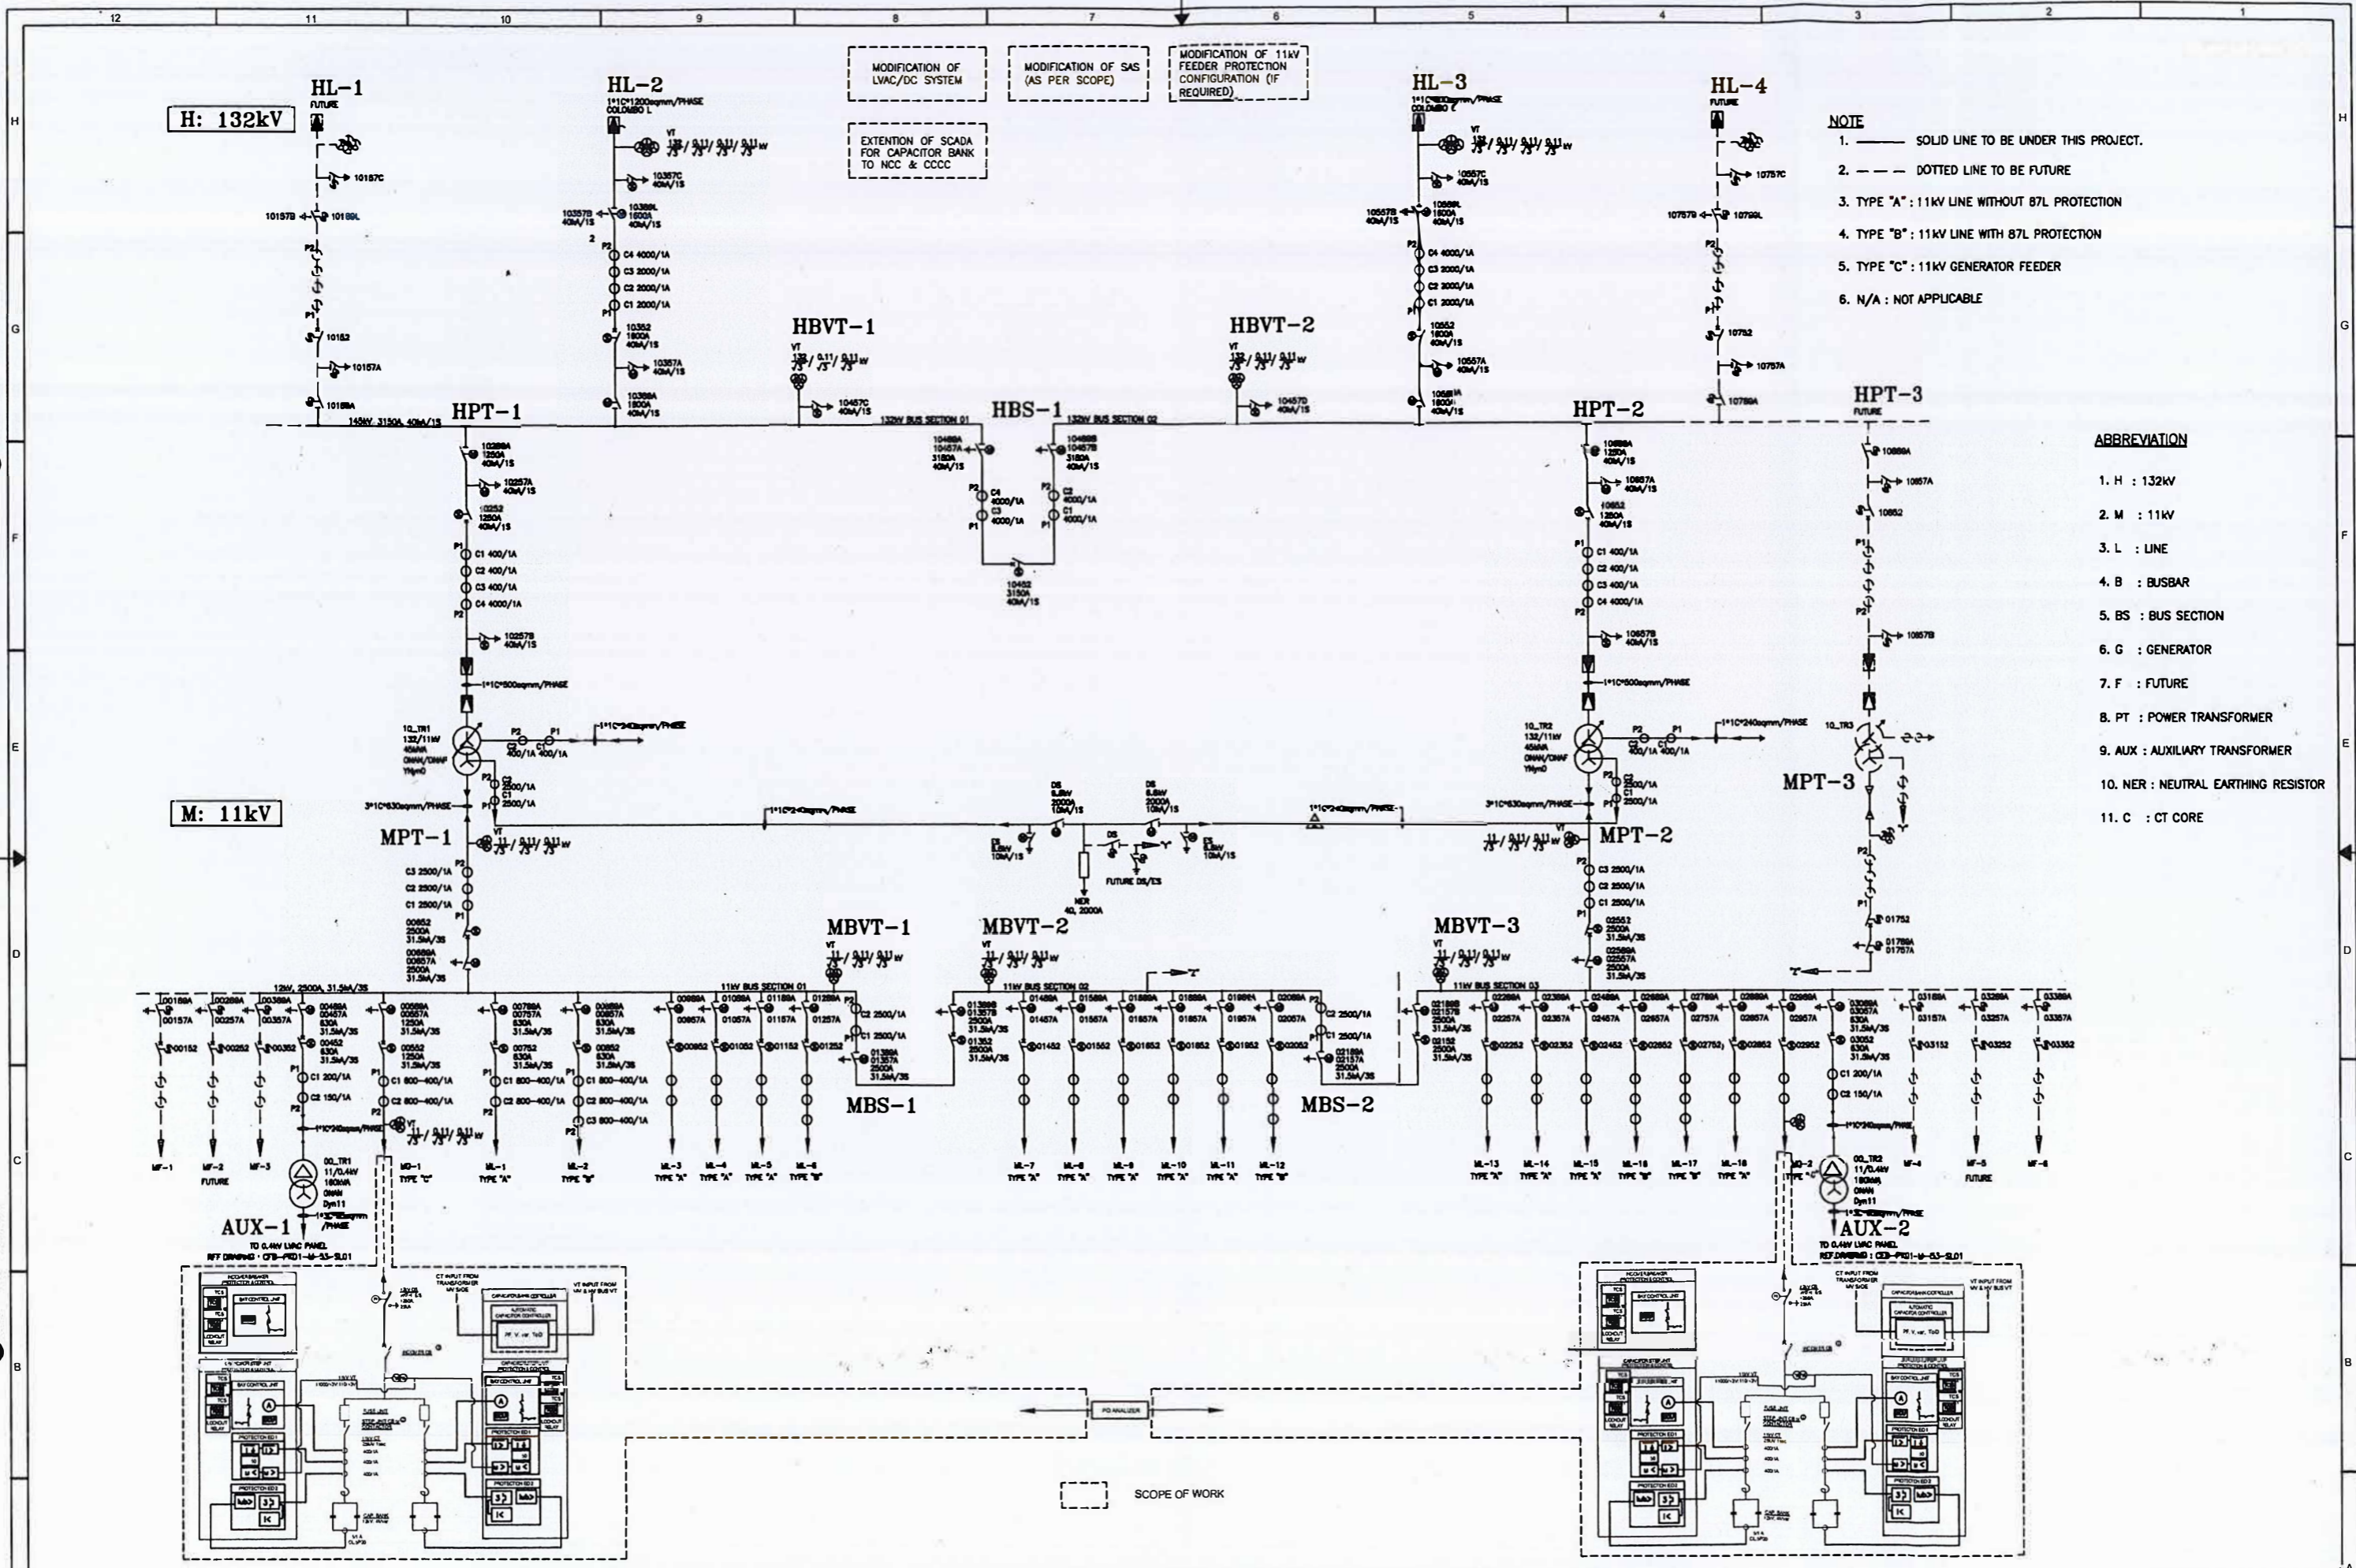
12 11 10 9 8 7 6 5 4 3 2 1

H: 132kV

HL-1
FUTURE
10157C
10157B 10169L
P2
P1
10152
10157A
10169A

HL-2
1*1C*1200sqmm/PHASE COLOMBO L
VT $\frac{132}{\sqrt{3}}/\frac{0.11}{\sqrt{3}}/\frac{0.11}{\sqrt{3}}/\frac{0.11}{\sqrt{3}}$w
10357C 40kA/1S
10357B 40kA/1S
10369L 1600A 40kA/1S
C4 4000/1A
C3 2000/1A
C2 2000/1A
C1 2000/1A
10352 1600A 40kA/1S
10357A 40kA/1S
10369A 1600A 40kA/1S

MODIFICATION OF LVAC/DC SYSTEM

MODIFICATION OF SAS (AS PER SCOPE)

MODIFICATION OF 11kV FEEDER PROTECTION CONFIGURATION (IF REQUIRED)

EXTENTION OF SCADA FOR CAPACITOR BANK TO NCC & CCCC

HL-3
1*1C*1200sqmm/PHASE COLOMBO C
VT $\frac{132}{\sqrt{3}}/\frac{0.11}{\sqrt{3}}/\frac{0.11}{\sqrt{3}}/\frac{0.11}{\sqrt{3}}$w
10557C 40kA/1S
10557B 40kA/1S
10569L 1600A 40kA/1S
C4 4000/1A
C3 2000/1A
C2 2000/1A
C1 2000/1A
10552 1600A 40kA/1S
10557A 40kA/1S
10569A 1600A 40kA/1S

HL-4
FUTURE
10757C
10757B 10799L
10752
10757A
10769A

NOTE
1. SOLID LINE TO BE UNDER THIS PROJECT.
2. DOTTED LINE TO BE FUTURE
3. TYPE "A" : 11kV LINE WITHOUT 87L PROTECTION
4. TYPE "B" : 11kV LINE WITH 87L PROTECTION
5. TYPE "C" : 11kV GENERATOR FEEDER
6. N/A : NOT APPLICABLE

HBVT-1
VT $\frac{132}{\sqrt{3}}/\frac{0.11}{\sqrt{3}}/\frac{0.11}{\sqrt{3}}$w
10457C 40kA/1S

HBVT-2
VT $\frac{132}{\sqrt{3}}/\frac{0.11}{\sqrt{3}}/\frac{0.11}{\sqrt{3}}$w
10457D 40kA/1S

HPT-1
145kV, 3150A, 40kA/1S
132kV BUS SECTION 01
HBS-1
132kV BUS SECTION 02
10469A 10457A 3150A 40kA/1S
10469B 10457B 3150A 40kA/1S
C4 4000/1A
C3 4000/1A
C2 4000/1A
C1 4000/1A
10452 3150A 40kA/1S

HPT-2
HPT-3
FUTURE

10269A 1250A 40kA/1S
10257A 40kA/1S
10252 1250A 40kA/1S
C1 400/1A
C2 400/1A
C3 400/1A
C4 4000/1A
10257B 40kA/1S
1*1C*500sqmm/PHASE

10669A 1250A 40kA/1S
10657A 40kA/1S
10652 1250A 40kA/1S
C1 400/1A
C2 400/1A
C3 400/1A
C4 4000/1A
10657B 40kA/1S
1*1C*500sqmm/PHASE

10869A
10857A
10852
10857B

ABBREVIATION
1. H : 132kV
2. M : 11kV
3. L : LINE
4. B : BUSBAR
5. BS : BUS SECTION
6. G : GENERATOR
7. F : FUTURE
8. PT : POWER TRANSFORMER
9. AUX : AUXILIARY TRANSFORMER
10. NER : NEUTRAL EARTHING RESISTOR
11. C : CT CORE

10_TR1 132/11kV 45MVA ONAN/ONAF YNyn0
C2 400/1A C1 400/1A
1*1C*240sqmm/PHASE
C2 2500/1A C1 2500/1A
3*1C*630sqmm/PHASE

10_TR2 132/11kV 45MVA ONAN/ONAF YNyn0
C2 400/1A C1 400/1A
1*1C*240sqmm/PHASE
C2 2500/1A C1 2500/1A
3*1C*630sqmm/PHASE

10_TR3
MPT-3

M: 11kV

MPT-1
VT $\frac{11}{\sqrt{3}}/\frac{0.11}{\sqrt{3}}/\frac{0.11}{\sqrt{3}}$w
C3 2500/1A
C2 2500/1A
C1 2500/1A
00652 2500A 31.5kA/3S
00669A 00657A 2500A 31.5kA/3S

1*1C*240sqmm/PHASE
DS 6.6kV 2000A 10kA/1S
DS 6.6kV 2000A 10kA/1S
ES 6.6kV 10kA/1S
DS
ES 6.6kV 10kA/1S
NER 40, 2000A
FUTURE DS/ES
1*1C*240sqmm/PHASE

MPT-2
VT $\frac{11}{\sqrt{3}}/\frac{0.11}{\sqrt{3}}/\frac{0.11}{\sqrt{3}}$w
C3 2500/1A
C2 2500/1A
C1 2500/1A
02552 2500A 31.5kA/3S
02569A 02557A 2500A 31.5kA/3S

01752
01769A 01757A

MBVT-1
VT $\frac{11}{\sqrt{3}}/\frac{0.11}{\sqrt{3}}/\frac{0.11}{\sqrt{3}}$w
MBVT-2
VT $\frac{11}{\sqrt{3}}/\frac{0.11}{\sqrt{3}}/\frac{0.11}{\sqrt{3}}$w
MBVT-3
VT $\frac{11}{\sqrt{3}}/\frac{0.11}{\sqrt{3}}/\frac{0.11}{\sqrt{3}}$w

12kV, 2500A, 31.5kA/3S
11kV BUS SECTION 01
11kV BUS SECTION 02
11kV BUS SECTION 03

00169A 00157A 00152
00269A 00257A 00252
00369A 00357A 00352
00469A 00457A 630A 31.5kA/3S
00452 630A 31.5kA/3S
C1 200/1A
C2 150/1A
1*1C*240sqmm/PHASE
00569A 00557A 1250A 31.5kA/3S
00552 1250A 31.5kA/3S
C1 800-400/1A
C2 800-400/1A
VT $\frac{11}{\sqrt{3}}/\frac{0.11}{\sqrt{3}}/\frac{0.11}{\sqrt{3}}$w
00769A 00757A 630A 31.5kA/3S
00752 630A 31.5kA/3S
C1 800-400/1A
C2 800-400/1A
00869A 00857A 630A 31.5kA/3S
00852 630A 31.5kA/3S
C1 800-400/1A
C2 800-400/1A
C3 800-400/1A
00969A 00957A 00952
01069A 01057A 01052
01169A 01157A 01152
01269A 01257A 01252
C2 2500/1A
C1 2500/1A
01369A 01357A 2500A 31.5kA/3S
01369B 01357B 2500A 31.5kA/3S
01352 2500A 31.5kA/3S
MBS-1
01469A 01457A 01452
01569A 01557A 01552
01669A 01657A 01652
01869A 01857A 01852
01969A 01957A 01952
02069A 02057A 02052
C2 2500/1A
C1 2500/1A
02169A 02157A 2500A 31.5kA/3S
02169B 02157B 2500A 31.5kA/3S
02152 2500A 31.5kA/3S
MBS-2
02269A 02257A 02252
02369A 02357A 02352
02469A 02457A 02452
02669A 02657A 02652
02769A 02757A 02752
02869A 02857A 02852
02969A 02957A 02952
03069A 03057A 630A 31.5kA/3S
03052 630A 31.5kA/3S
C1 200/1A
C2 150/1A
1*1C*240sqmm/PHASE
03169A 03157A 03152
03269A 03257A 03252
03369A 03357A 03352

MF-1
MF-2 FUTURE
MF-3
MG-1 TYPE "C"
ML-1 TYPE "A"
ML-2 TYPE "B"
ML-3 TYPE "A"
ML-4 TYPE "A"
ML-5 TYPE "A"
ML-6 TYPE "B"
ML-7 TYPE "A"
ML-8 TYPE "A"
ML-9 TYPE "A"
ML-10 TYPE "A"
ML-11 TYPE "A"
ML-12 TYPE "B"
ML-13 TYPE "A"
ML-14 TYPE "A"
ML-15 TYPE "A"
ML-16 TYPE "B"
ML-17 TYPE "B"
ML-18 TYPE "A"
MG-2 TYPE "C"
MF-4
MF-5 FUTURE
MF-6

00_TR1 11/0.4kV 160kVA ONAN Dyn11
1*3C*95sqmm /PHASE
AUX-1
TO 0.4kV LVAC PANEL
REF DRAWING : CFB-PRD1-M-53-SL01

00_TR2 11/0.4kV 160kVA ONAN Dyn11
1*3C*95sqmm/PHASE
AUX-2
TO 0.4kV LVAC PANEL
REF.DRAWING : CEB-PRD1-M-53-SL01

CT INPUT FROM TRANSFORMER MV SIDE
VT INPUT FROM MV & HV BUS VT
CAPACITOR BANK CONTROLLER
AUTOMATIC CAPACITOR CONTROLLER
PF, V, var, THD
BAY CONTROL UNIT
TCS
LOCKOUT RELAY
PROTECTION IED 1
PROTECTION IED 2
CAP. BANK
PQ ANALIZER

SCOPE OF WORK